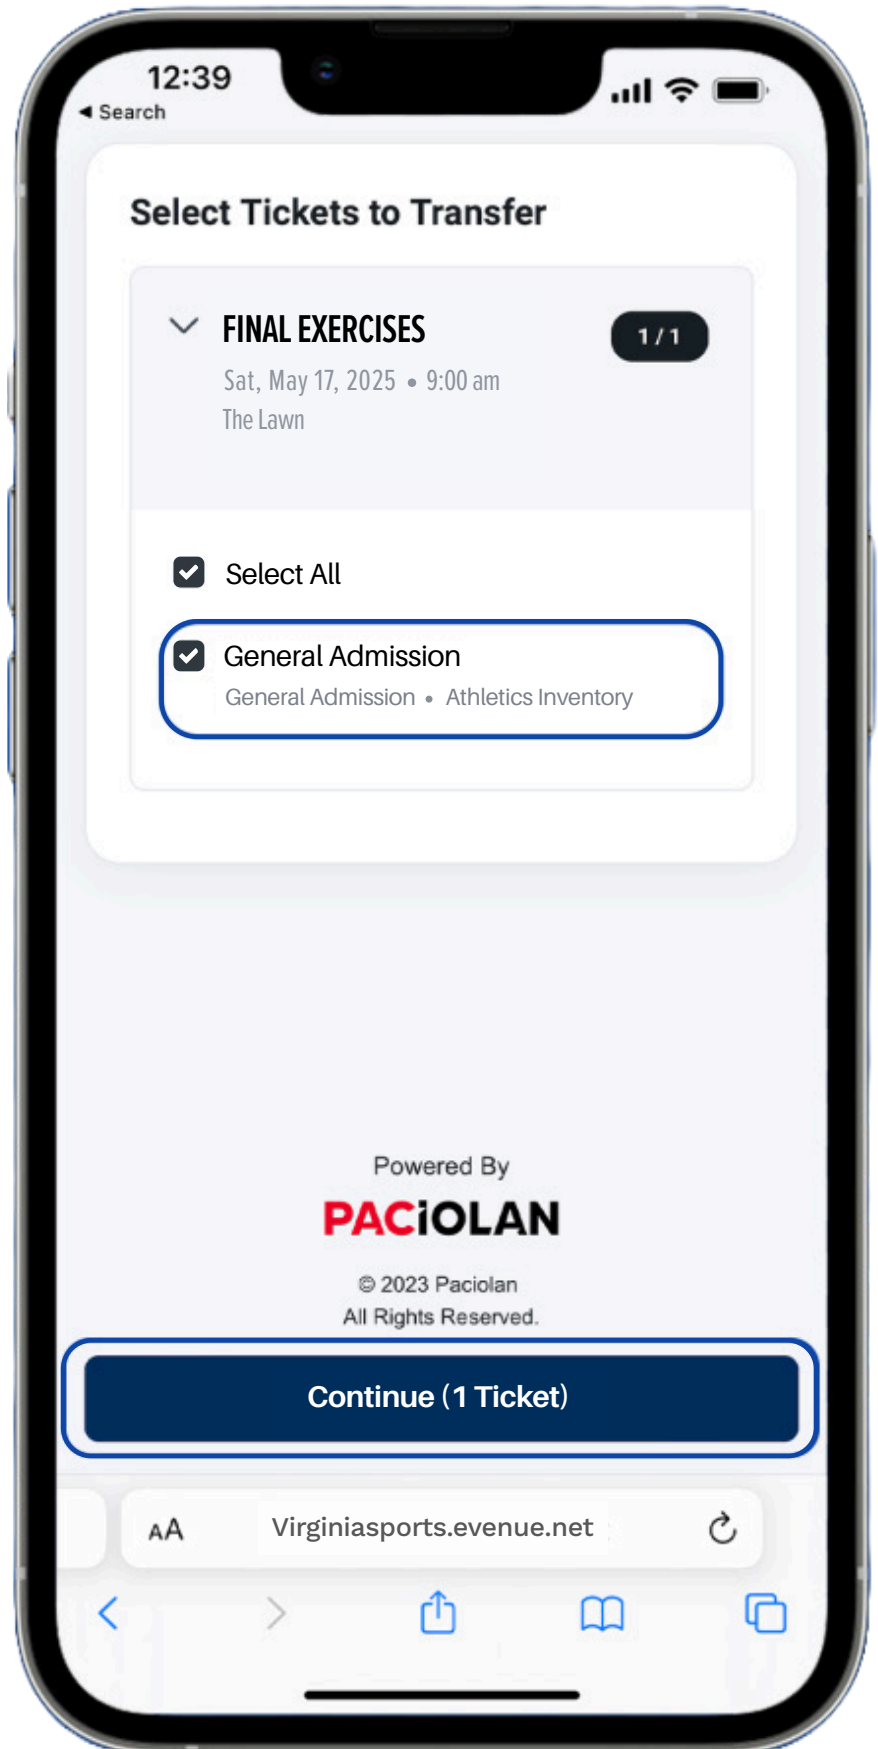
12:39
◂ Search

Select Tickets to Transfer

FINAL EXERCISES
1 / 1
Sat, May 17, 2025 • 9:00 am
The Lawn

Select All

General Admission
General Admission • Athletics Inventory

Powered By
PACiOLAN
© 2023 Paciolan
All Rights Reserved.

Continue (1 Ticket)

AA Virginiasports.evenue.net